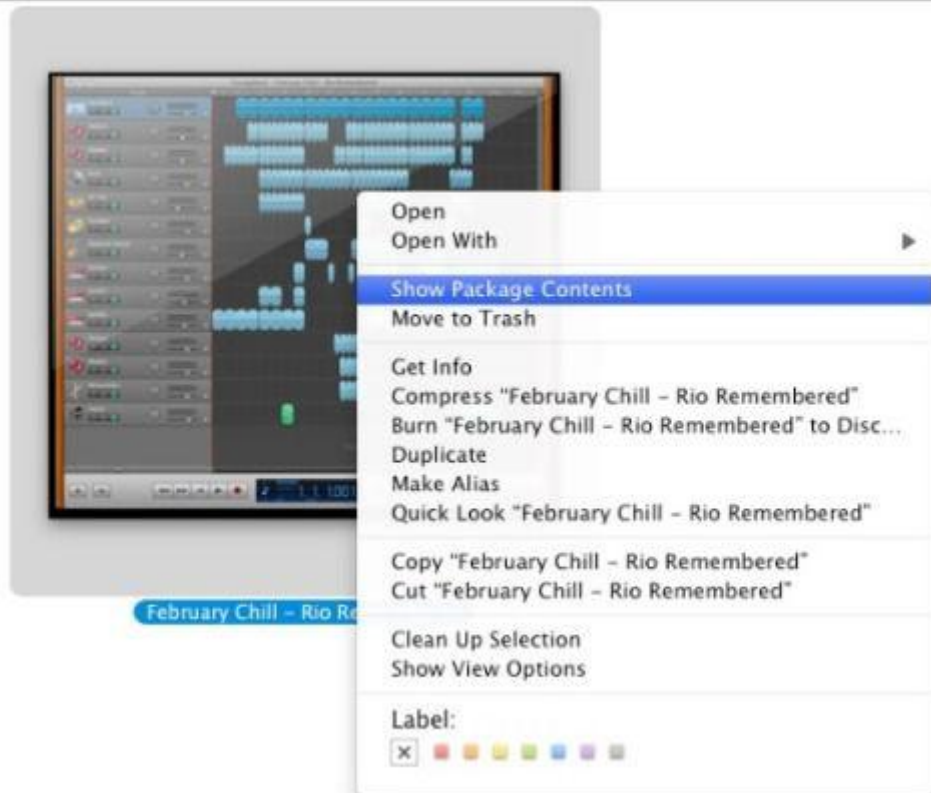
Open
Open With

Show Package Contents
Move to Trash

Get Info
Compress "February Chill - Rio Remembered"
Burn "February Chill - Rio Remembered" to Disc...
Duplicate
Make Alias
Quick Look "February Chill - Rio Remembered"

Copy "February Chill - Rio Remembered"
Cut "February Chill - Rio Remembered"

Clean Up Selection
Show View Options

Label:

February Chill - Rio Re